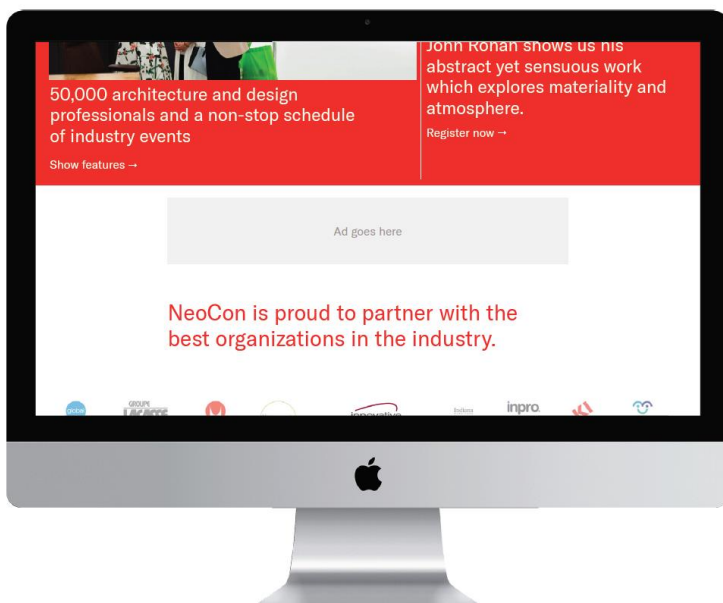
50,000 architecture and design professionals and a non-stop schedule of industry events

Show features →

John Ronan shows us his abstract yet sensuous work which explores materiality and atmosphere.

Register now →

Ad goes here

NeoCon is proud to partner with the best organizations in the industry.

globe

GROUPE LACASSE

innovative

Inform

inpro.